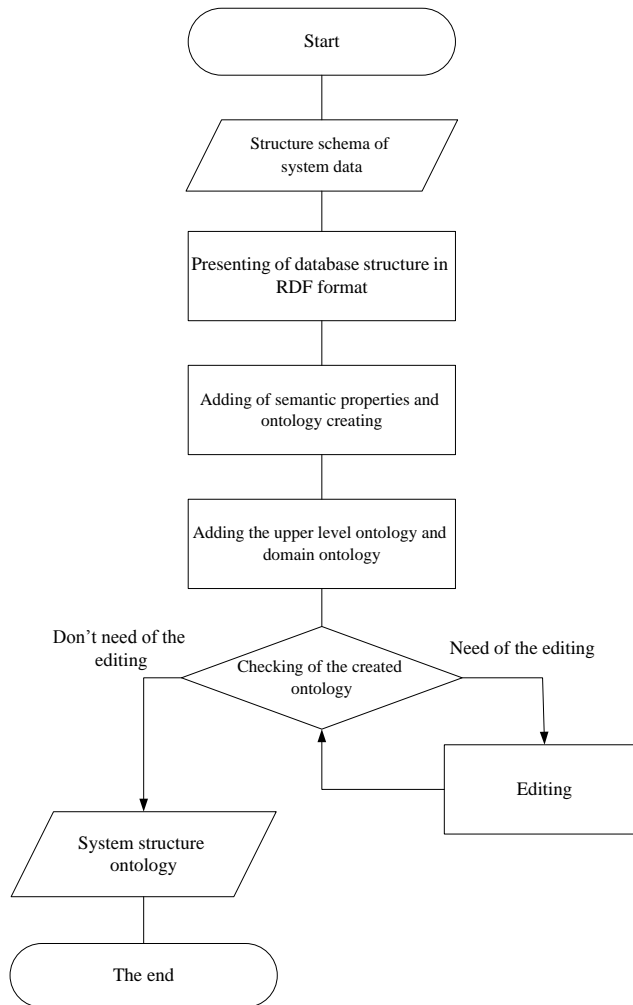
Start

Structure schema of system data

Presenting of database structure in RDF format

Adding of semantic properties and ontology creating

Adding the upper level ontology and domain ontology

Don’t need of the editing

Checking of the created ontology

Need of the editing

Editing

System structure ontology

The end